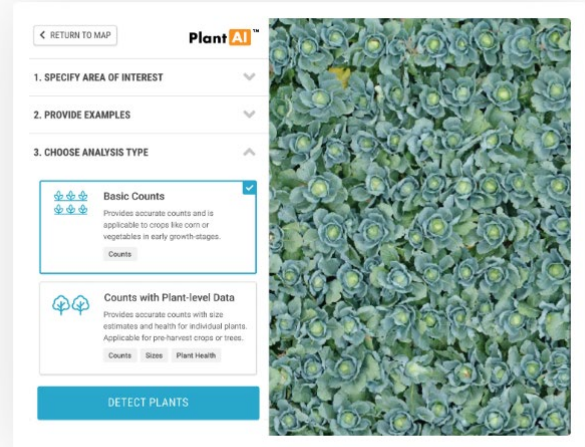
< RETURN TO MAP

PlantAI™

1. SPECIFY AREA OF INTEREST

2. PROVIDE EXAMPLES

3. CHOOSE ANALYSIS TYPE

Basic Counts
Provides accurate counts and is applicable to crops like corn or vegetables in early growth-stages.
Counts

Counts with Plant-level Data
Provides accurate counts with size estimates and health for individual plants. Applicable for pre-harvest crops or trees.
Counts Sizes Plant Health

DETECT PLANTS